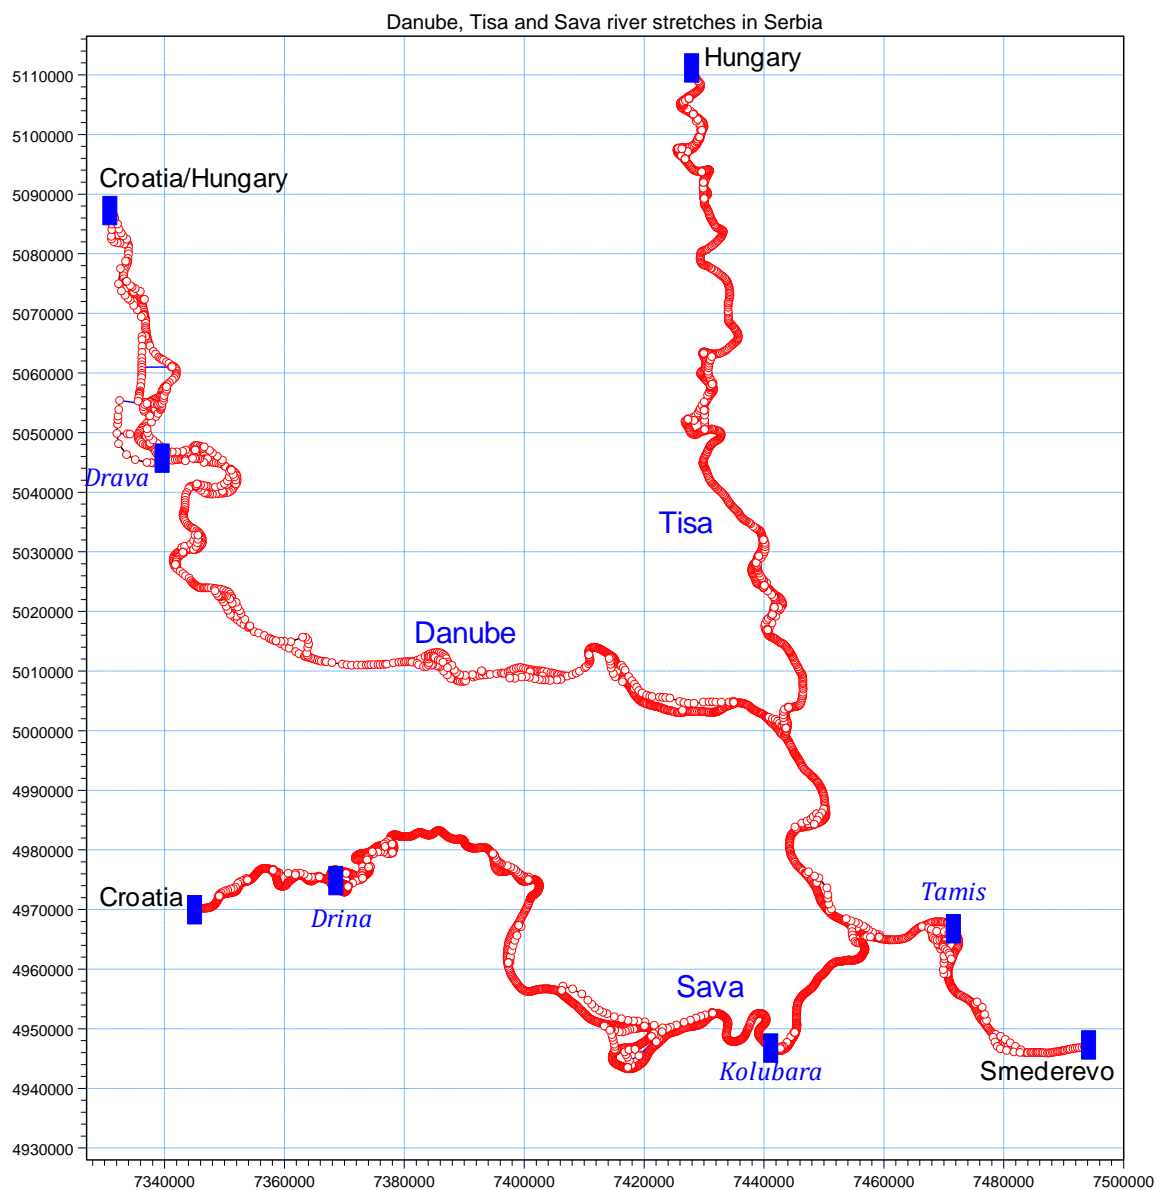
Danube, Tisa and Sava river stretches in Serbia

5110000
5100000
5090000
5080000
5070000
5060000
5050000
5040000
5030000
5020000
5010000
5000000
4990000
4980000
4970000
4960000
4950000
4940000
4930000

Hungary
Croatia/Hungary
Drava
Tisa
Danube
Croatia
Drina
Tamis
Sava
Kolubara
Smederevo

7340000
7360000
7380000
7400000
7420000
7440000
7460000
7480000
7500000